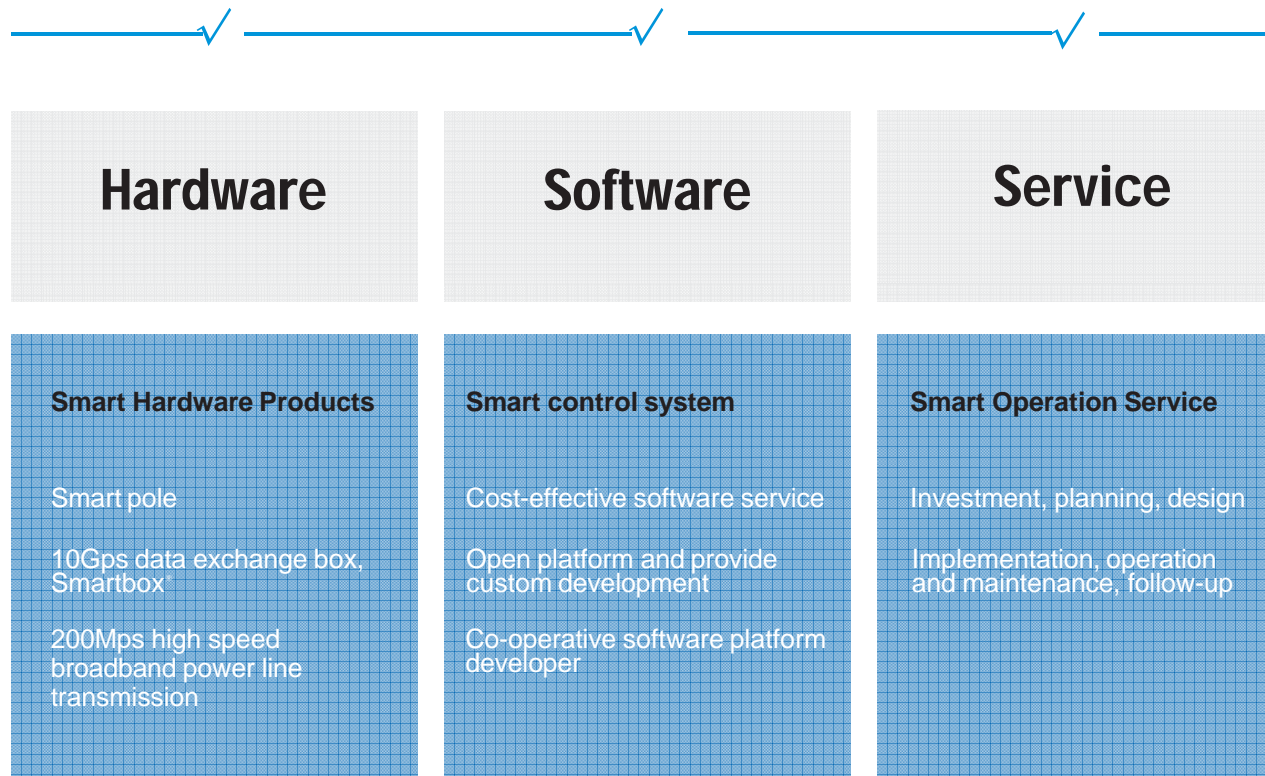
Hardware

Smart Hardware Products

Smart pole

10Gps data exchange box, Smartbox®

200Mps high speed broadband power line transmission

Software

Smart control system

Cost-effective software service

Open platform and provide custom development

Co-operative software platform developer

Service

Smart Operation Service

Investment, planning, design

Implementation, operation and maintenance, follow-up